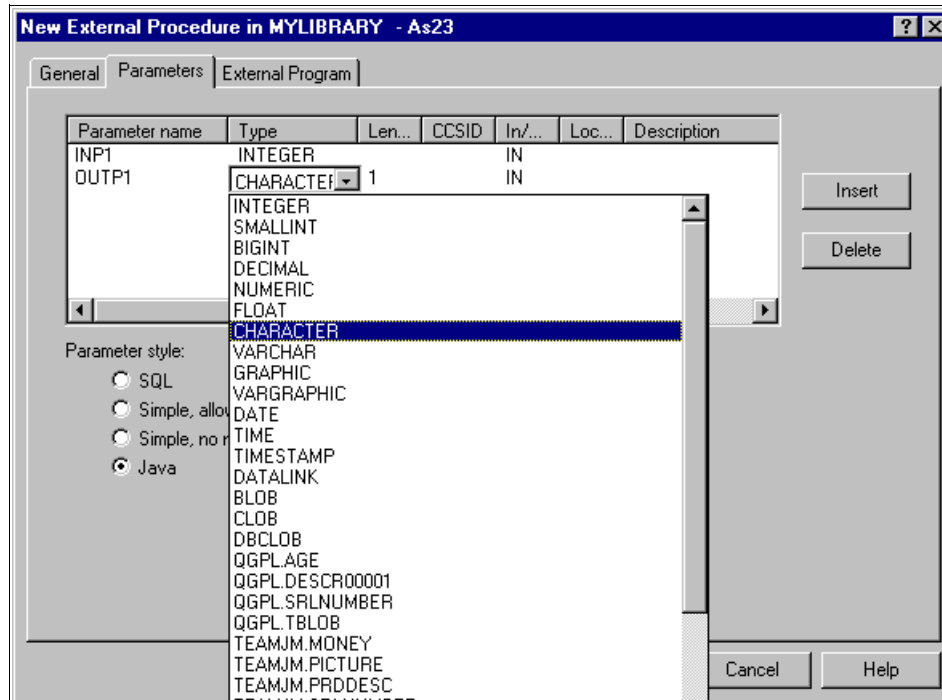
New External Procedure in MYLIBRARY - As23

? X

General Parameters External Program

| Parameter name | Type | Len... | CCSID | In/... | Loc... | Description |
|---|---|---|---|---|---|---|
| INP1 | INTEGER | | | IN | | |
| OUTP1 | CHARACTER | 1 | | IN | | |

Insert

Delete

INTEGER
SMALLINT
BIGINT
DECIMAL
NUMERIC
FLOAT
CHARACTER
VARCHAR
GRAPHIC
VARGRAPHIC
DATE
TIME
TIMESTAMP
DATALINK
BLOB
CLOB
DBCLOB
QGPL.AGE
QGPL.DESCR00001
QGPL.SRLNUMBER
QGPL.TBLOB
TEAMJM.MONEY
TEAMJM.PICTURE
TEAMJM.PRDDESC
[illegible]

Parameter style:
SQL
Simple, allo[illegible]
Simple, no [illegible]
Java

Cancel

Help